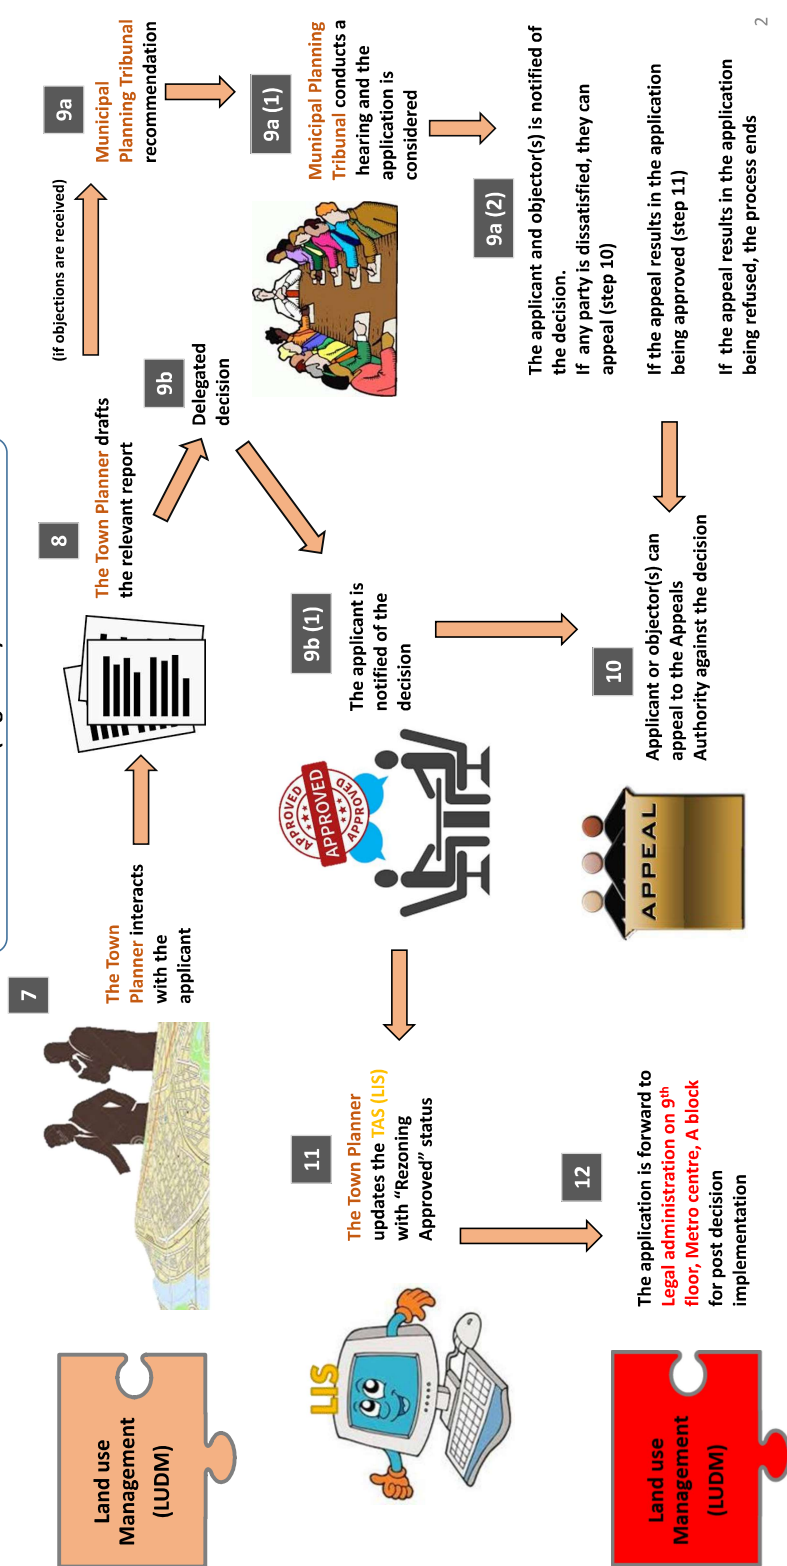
Land use Management (LUDM)

7

The Town Planner interacts with the applicant

8

The Town Planner drafts the relevant report

(if objections are received)

9a

Municipal Planning Tribunal recommendation

9a (1)

Municipal Planning Tribunal conducts a hearing and the application is considered

9a (2)

The applicant and objector(s) is notified of the decision.
If any party is dissatisfied, they can appeal (step 10)

If the appeal results in the application being approved (step 11)

If the appeal results in the application being refused, the process ends

9b

Delegated decision

9b (1)

The applicant is notified of the decision

APPROVED

10

Applicant or objector(s) can appeal to the Appeals Authority against the decision

APPEAL

11

The Town Planner updates the TAS (LIS) with "Rezoning Approved" status

LIS

12

The application is forward to Legal administration on 9$^{th}$ floor, Metro centre, A block for post decision implementation

Land use Management (LUDM)

2